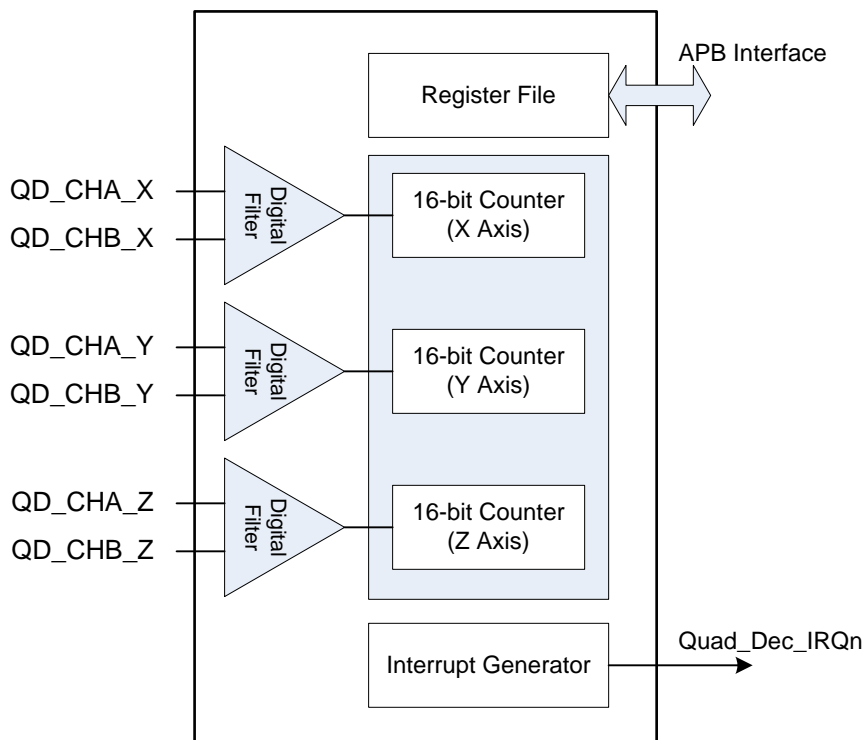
APB Interface

Register File

QD_CHA_X
QD_CHB_X
Digital Filter
16-bit Counter (X Axis)

QD_CHA_Y
QD_CHB_Y
Digital Filter
16-bit Counter (Y Axis)

QD_CHA_Z
QD_CHB_Z
Digital Filter
16-bit Counter (Z Axis)

Interrupt Generator
Quad_Dec_IRQn